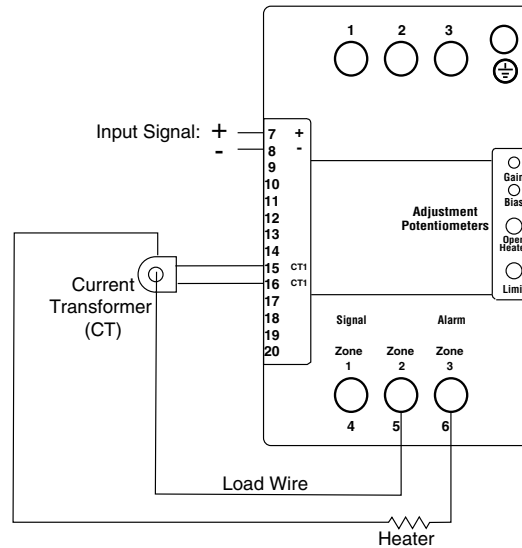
1
2
3

Input Signal: +
-

7 +
8 -
9
10
11
12
13
14
15 CT1
16 CT1
17
18
19
20

Gain
Bias
Open Heater
Limit

Adjustment Potentiometers

Current Transformer (CT)

Signal
Alarm

Zone 1
Zone 2
Zone 3

4
5
6

Load Wire

Heater